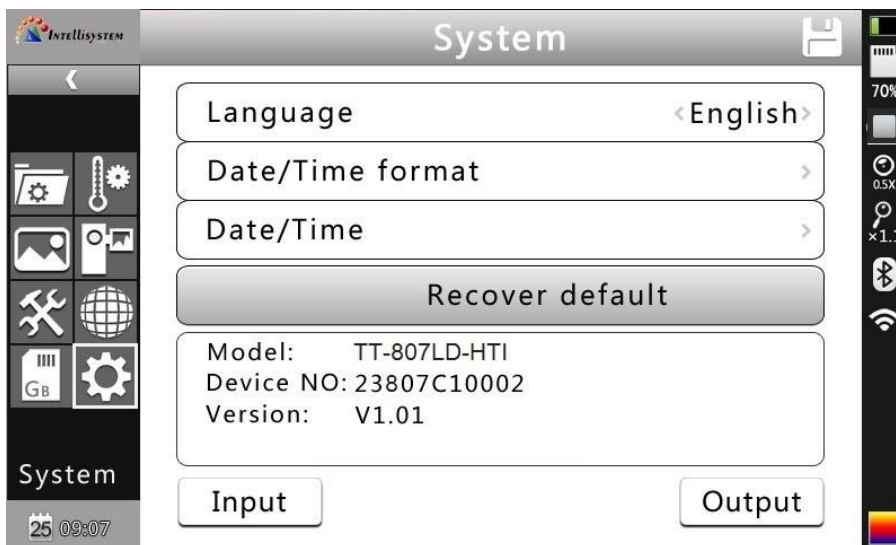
Intellisystem

System

Language ‹English›

Date/Time format ›

Date/Time ›

Recover default

Model: TT-807LD-HTI
Device NO: 23807C10002
Version: V1.01

System

Input

Output

GB

25 09:07

70%

0.5X

×1.

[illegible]